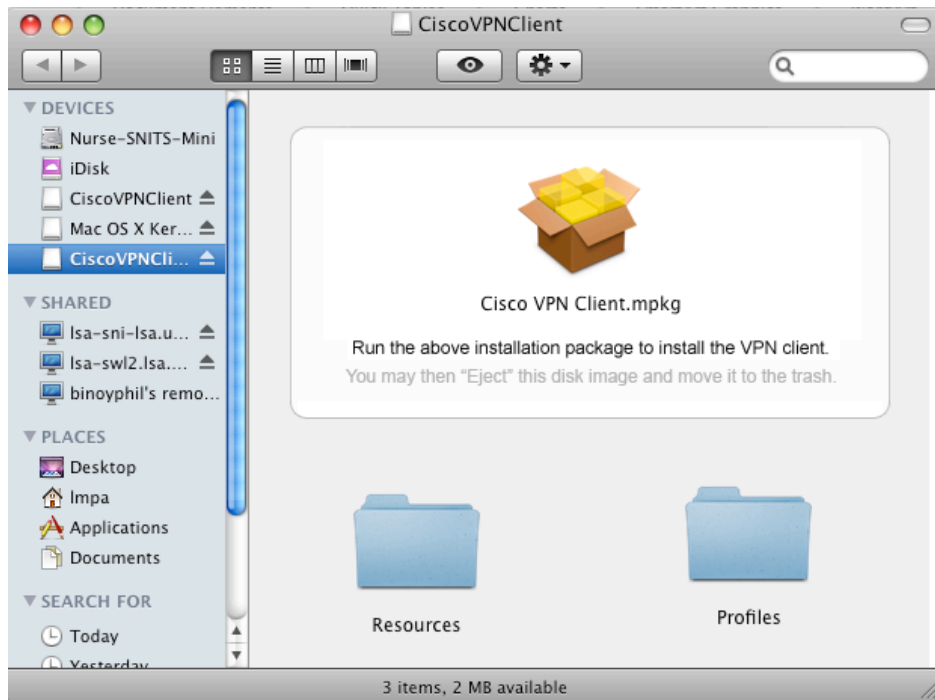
CiscoVPNClient

DEVICES
Nurse-SNITS-Mini
iDisk
CiscoVPNClient
Mac OS X Ker...
CiscoVPNCli...

SHARED
lsa-sni-lsa.u...
lsa-swl2.lsa....
binoyphil's remo...

PLACES
Desktop
Impa
Applications
Documents

SEARCH FOR
Today
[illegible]

Cisco VPN Client.mpkg

Run the above installation package to install the VPN client.
You may then "Eject" this disk image and move it to the trash.

Resources

Profiles

3 items, 2 MB available